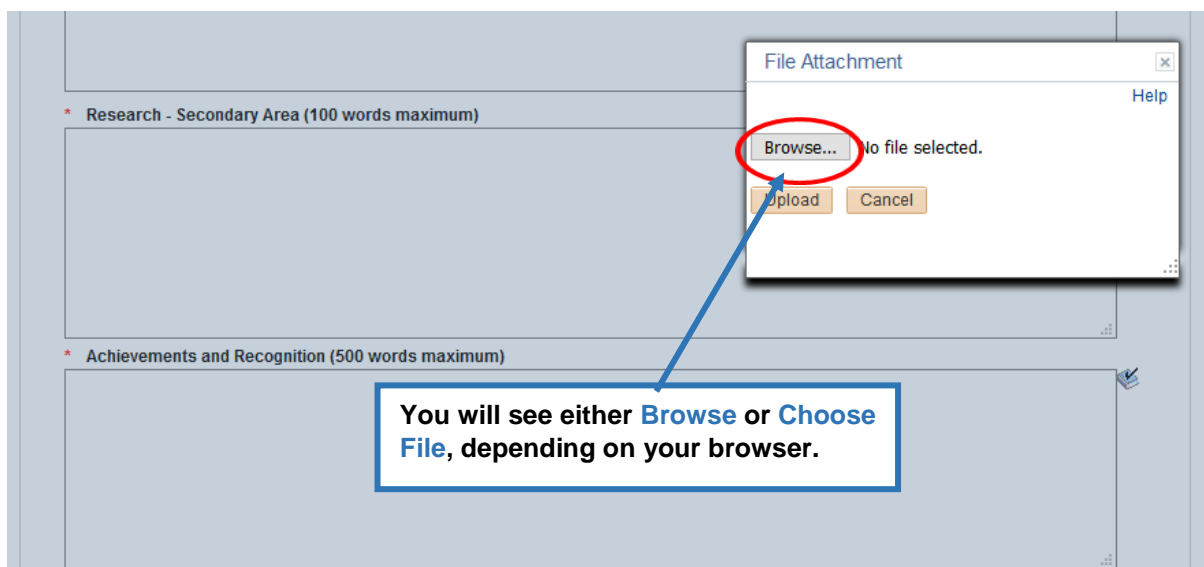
* Research - Secondary Area (100 words maximum)

* Achievements and Recognition (500 words maximum)

File Attachment

Help

Browse... No file selected.

Upload Cancel

You will see either Browse or Choose File, depending on your browser.